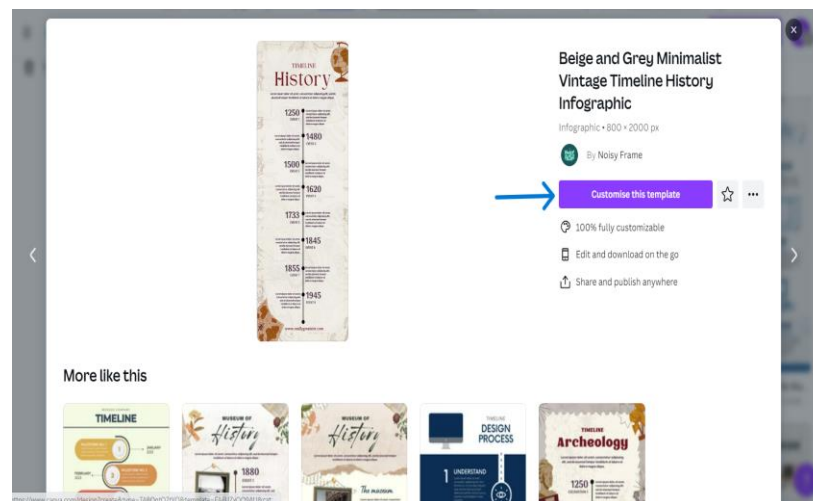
TIMELINE
History
1250
1480
1500
1620
1733
1845
1855
1945

Beige and Grey Minimalist Vintage Timeline History Infographic

Infographic • 800 × 2000 px

By Noisy Frame

Customise this template

100% fully customizable

Edit and download on the go

Share and publish anywhere

More like this

TIMELINE

MUSEUM OF History

1880

MUSEUM OF History

The museum

TIMELINE DESIGN PROCESS

1 UNDERSTAND

TIMELINE Archeology

1250

https://www.canva.com/design/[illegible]